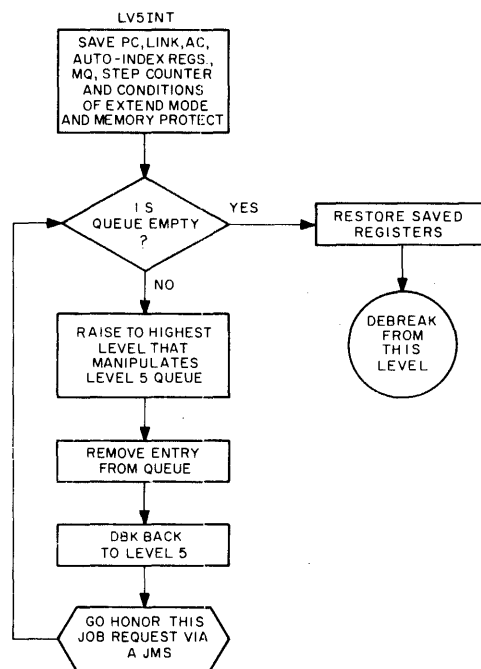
LV5INT

SAVE PC, LINK, AC, AUTO-INDEX REGS., MQ, STEP COUNTER AND CONDITIONS OF EXTEND MODE AND MEMORY PROTECT

IS QUEUE EMPTY ?

YES

RESTORE SAVED REGISTERS

DEBREAK FROM THIS LEVEL

NO

RAISE TO HIGHEST LEVEL THAT MANIPULATES LEVEL 5 QUEUE

REMOVE ENTRY FROM QUEUE

DBK BACK TO LEVEL 5

GO HONOR THIS JOB REQUEST VIA A JMS